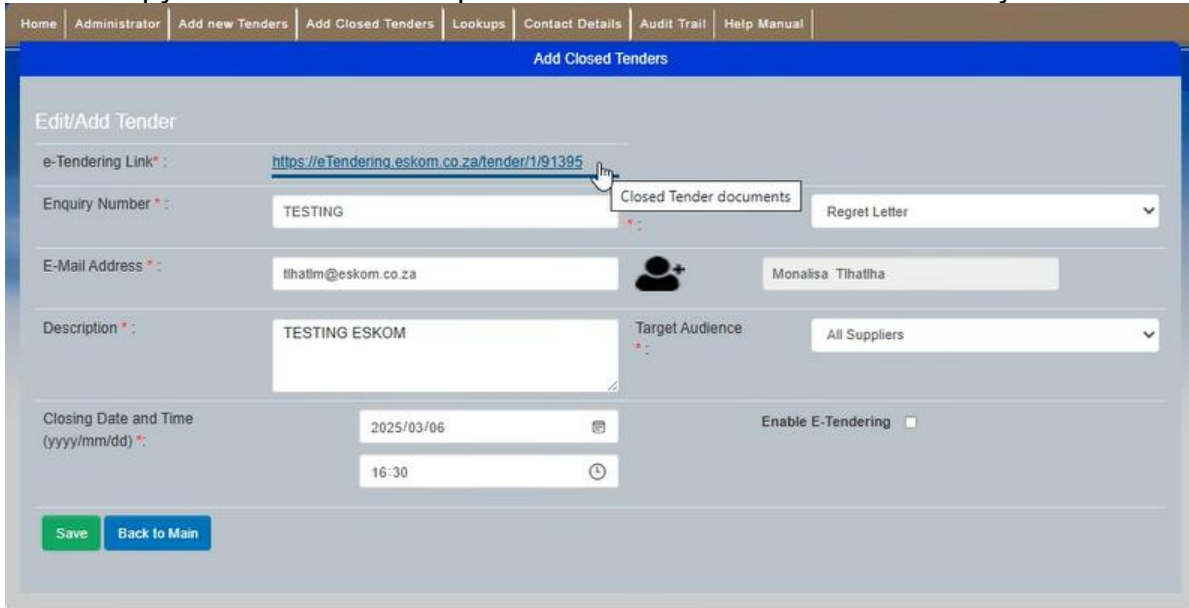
Home | Administrator | Add new Tenders | Add Closed Tenders | Lookups | Contact Details | Audit Trail | Help Manual

Add Closed Tenders

Edit/Add Tender

e-Tendering Link* : https://eTendering.eskom.co.za/tender/1/91395

Closed Tender documents

Enquiry Number * : TESTING

* :

Regret Letter

E-Mail Address * : tlhatlm@eskom.co.za

Monalisa Tlhatlha

Description * : TESTING ESKOM

Target Audience * :

All Suppliers

Closing Date and Time (yyyy/mm/dd) *: 2025/03/06

16:30

Enable E-Tendering

Save

Back to Main